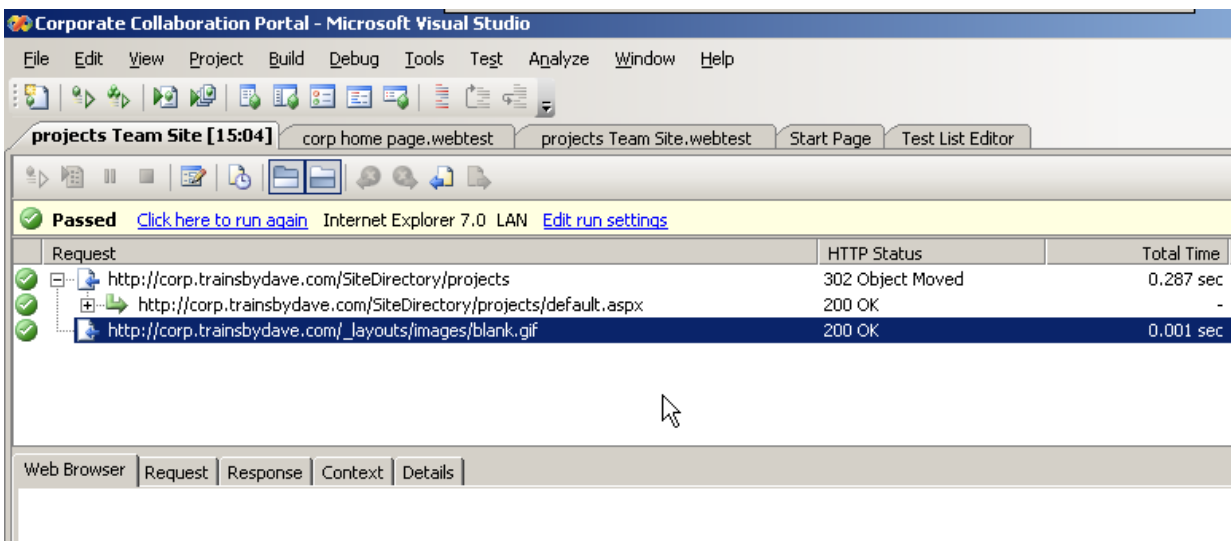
Corporate Collaboration Portal - Microsoft Visual Studio

File Edit View Project Build Debug Tools Test Analyze Window Help

projects Team Site [15:04] | corp home page.webtest | projects Team Site.webtest | Start Page | Test List Editor

Passed Click here to run again Internet Explorer 7.0 LAN Edit run settings

| Request | HTTP Status | Total Time |
|---|---|---|
| http://corp.trainsbydave.com/SiteDirectory/projects | 302 Object Moved | 0.287 sec |
| http://corp.trainsbydave.com/SiteDirectory/projects/default.aspx | 200 OK | - |
| http://corp.trainsbydave.com/_layouts/images/blank.gif | 200 OK | 0.001 sec |

Web Browser | Request | Response | Context | Details